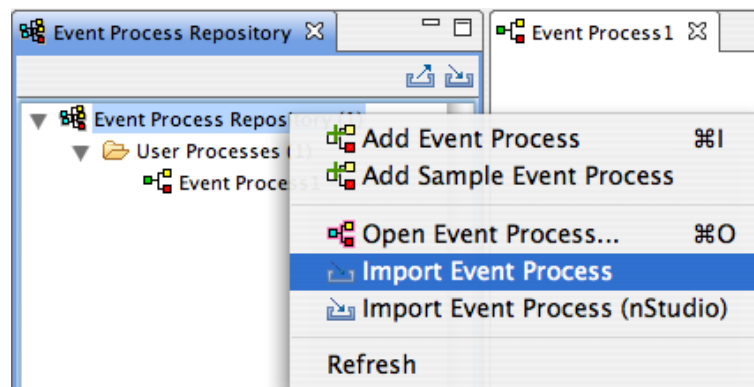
Event Process Repository

Event Process1

Event Process Repository (1)
User Processes (1)
Event Process1

Add Event Process ⌘I
Add Sample Event Process
Open Event Process... ⌘O
Import Event Process
Import Event Process (nStudio)
Refresh